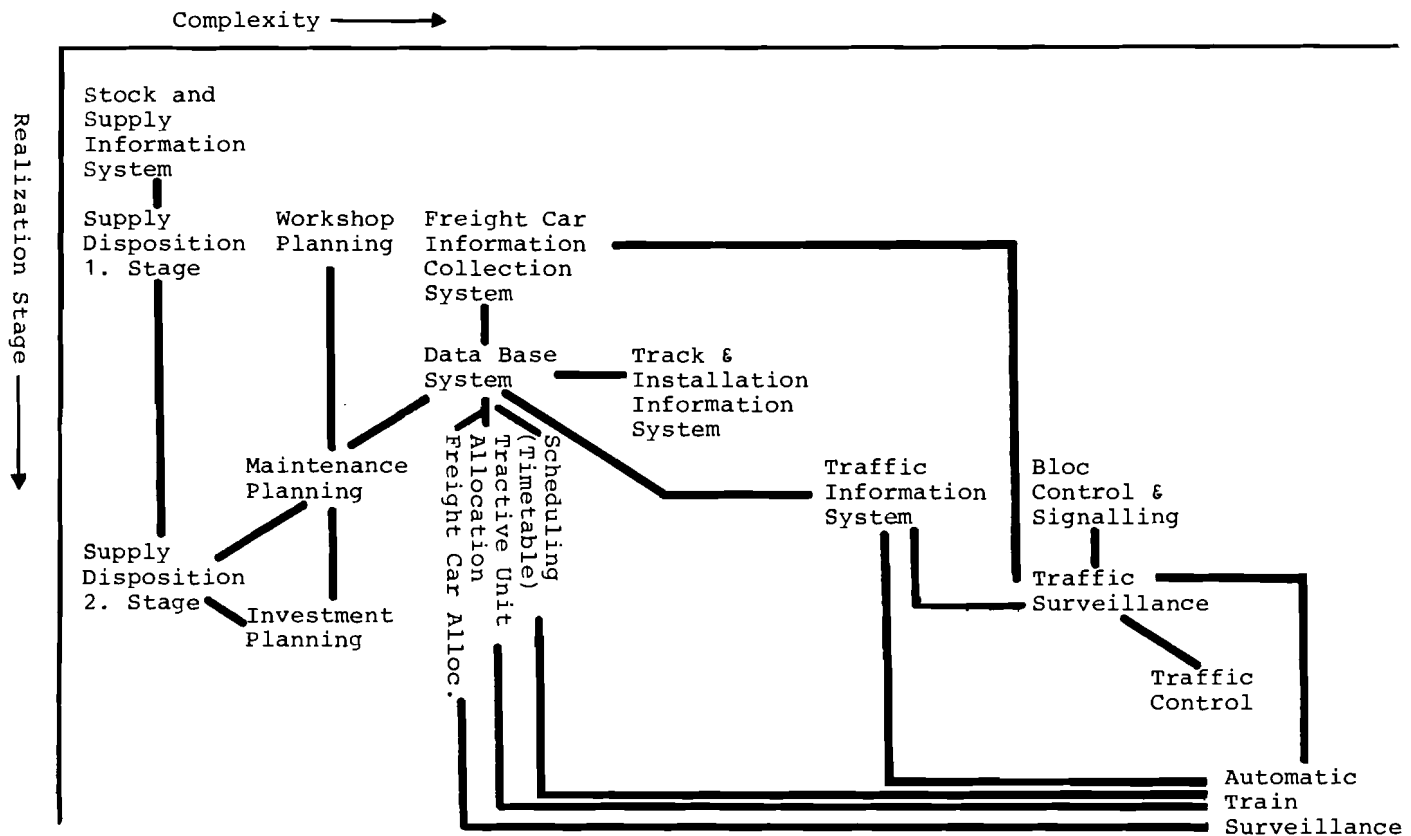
Complexity

Realization Stage

Stock and Supply Information System

Supply Disposition 1. Stage

Workshop Planning

Freight Car Information Collection System

Data Base System

Track & Installation Information System

Maintenance Planning

Freight Car Alloc.

Tractive Unit Allocation

Scheduling (Timetable)

Traffic Information System

Bloc Control & Signalling

Supply Disposition 2. Stage

Investment Planning

Traffic Surveillance

Traffic Control

Automatic Train Surveillance